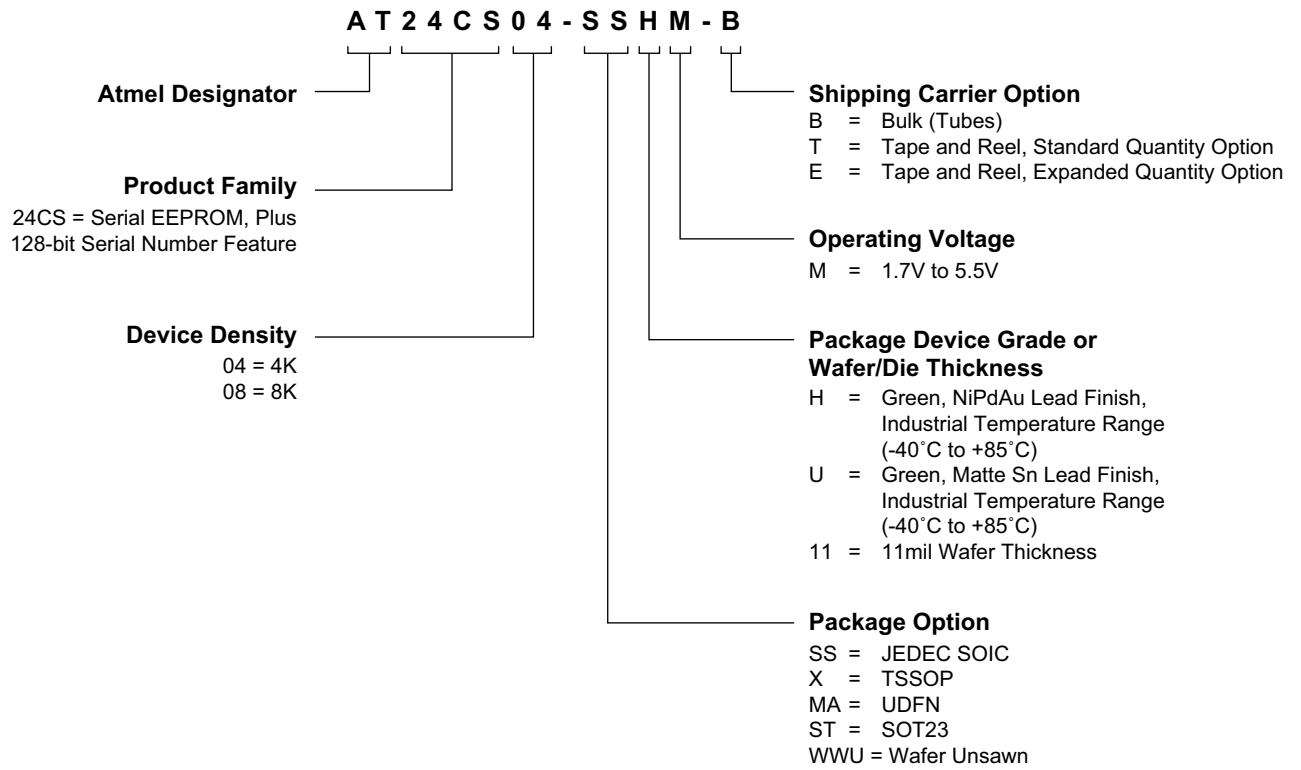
A T 2 4 C S 0 4 - S S H M - B

Atmel Designator

Product Family
24CS = Serial EEPROM, Plus 128-bit Serial Number Feature

Device Density
04 = 4K
08 = 8K

Shipping Carrier Option
B = Bulk (Tubes)
T = Tape and Reel, Standard Quantity Option
E = Tape and Reel, Expanded Quantity Option

Operating Voltage
M = 1.7V to 5.5V

Package Device Grade or Wafer/Die Thickness
H = Green, NiPdAu Lead Finish, Industrial Temperature Range (-40˚C to +85˚C)
U = Green, Matte Sn Lead Finish, Industrial Temperature Range (-40˚C to +85˚C)
11 = 11mil Wafer Thickness

Package Option
SS = JEDEC SOIC
X = TSSOP
MA = UDFN
ST = SOT23
WWU = Wafer Unsawn